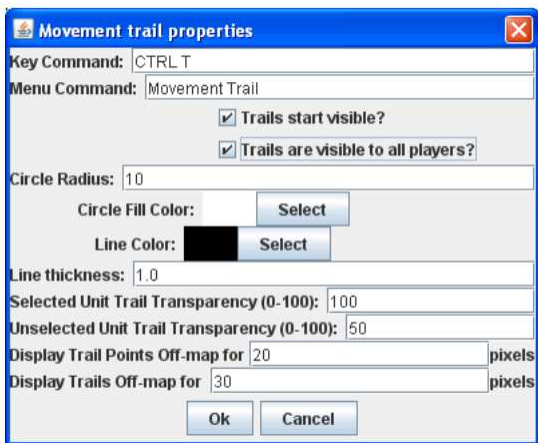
Movement trail properties

Key Command: CTRL T

Menu Command: Movement Trail

Trails start visible?

Trails are visible to all players?

Circle Radius: 10

Circle Fill Color: Select

Line Color: Select

Line thickness: 1.0

Selected Unit Trail Transparency (0-100): 100

Unselected Unit Trail Transparency (0-100): 50

Display Trail Points Off-map for 20 pixels

Display Trails Off-map for 30 pixels

Ok Cancel